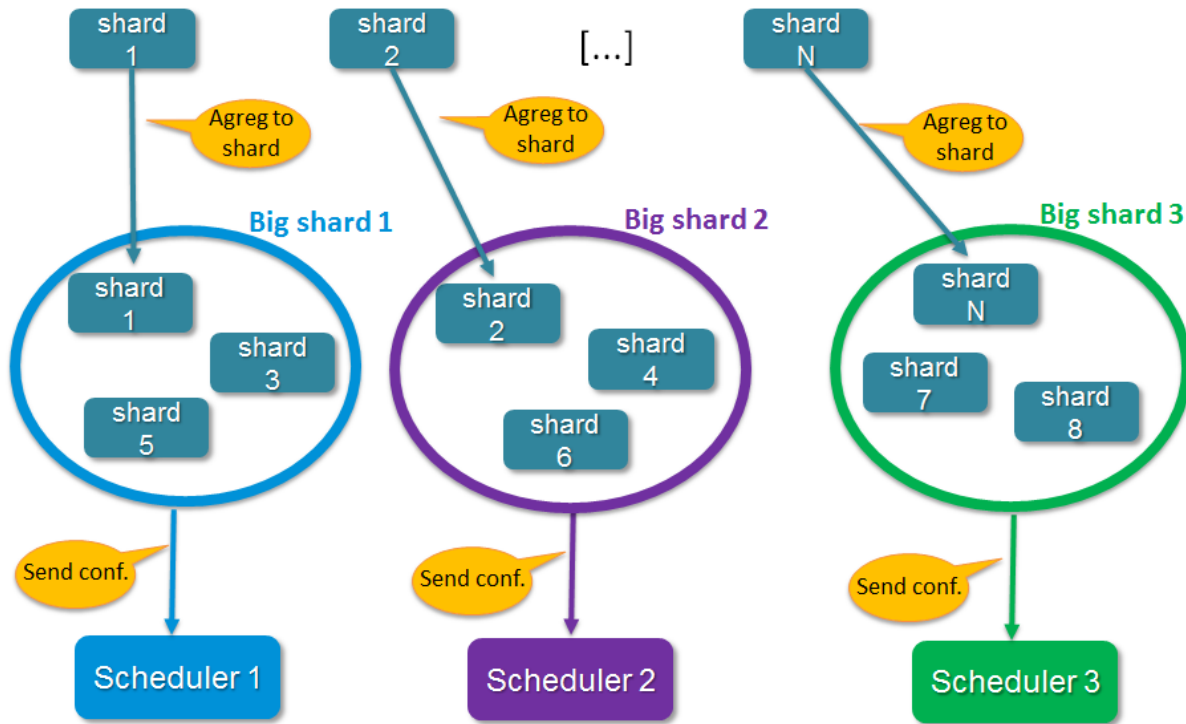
shard 1

shard 2

[...]

shard N

Agreg to shard

Agreg to shard

Agreg to shard

Big shard 1

Big shard 2

Big shard 3

shard 1

shard 3

shard 5

shard 2

shard 4

shard 6

shard N

shard 7

shard 8

Send conf.

Send conf.

Send conf.

Scheduler 1

Scheduler 2

Scheduler 3